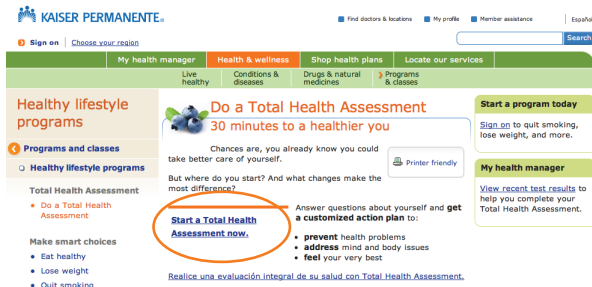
KAISER PERMANENTE.

Find doctors & locations | My profile | Member assistance | Españ

Sign on | Choose your region

Search

My health manager | Health & wellness | Shop health plans | Locate our services

Live healthy | Conditions & diseases | Drugs & natural medicines | Programs & classes

Healthy lifestyle programs

Programs and classes

Healthy lifestyle programs

Total Health Assessment

Do a Total Health Assessment

Make smart choices

Eat healthy

Lose weight

Quit smoking

Do a Total Health Assessment

30 minutes to a healthier you

Chances are, you already know you could take better care of yourself.

Printer friendly

But where do you start? And what changes make the most difference?

Start a Total Health Assessment now.

Answer questions about yourself and **get a customized action plan** to:

**prevent** health problems

**address** mind and body issues

**feel** your very best

Realice una evaluación integral de su salud con Total Health Assessment.

Start a program today

Sign on to quit smoking, lose weight, and more.

My health manager

View recent test results to help you complete your Total Health Assessment.